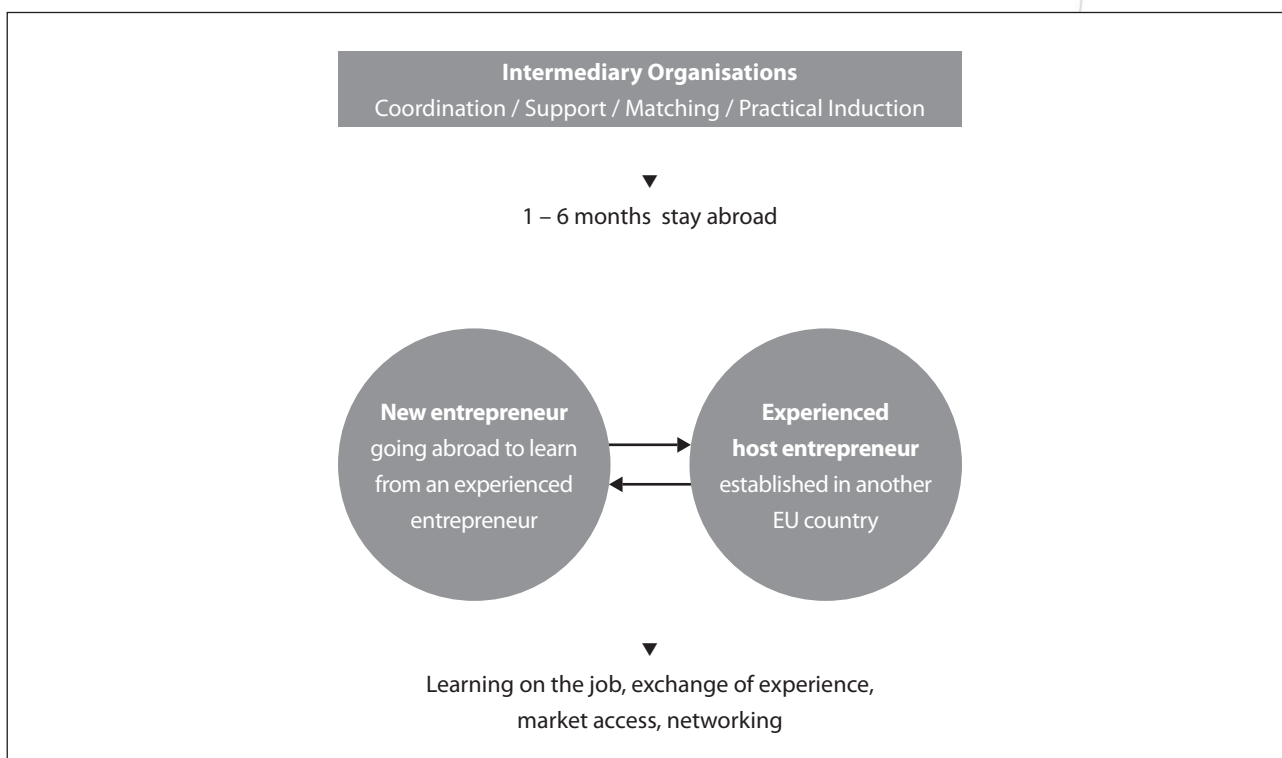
**Intermediary Organisations**
Coordination / Support / Matching / Practical Induction

1 – 6 months stay abroad

**New entrepreneur** going abroad to learn from an experienced entrepreneur

**Experienced host entrepreneur** established in another EU country

Learning on the job, exchange of experience, market access, networking